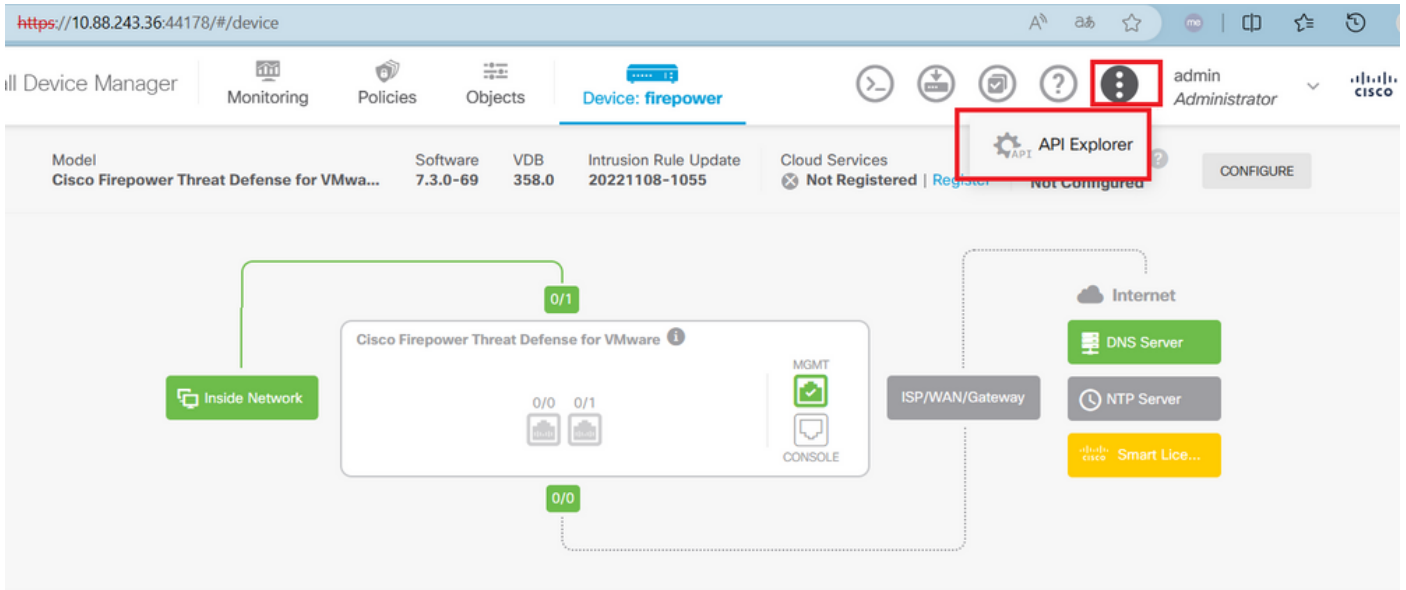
https://10.88.243.36:44178/#/device

ll Device Manager Monitoring Policies Objects Device: firepower

admin
Administrator

API Explorer

Model
Cisco Firepower Threat Defense for VMwa...

Software
7.3.0-69

VDB
358.0

Intrusion Rule Update
20221108-1055

Cloud Services
Not Registered | Register

Not Configured

CONFIGURE

0/1

Cisco Firepower Threat Defense for VMware

Inside Network

0/0 0/1

MGMT

CONSOLE

0/0

ISP/WAN/Gateway

Internet

DNS Server

NTP Server

Smart Lice...